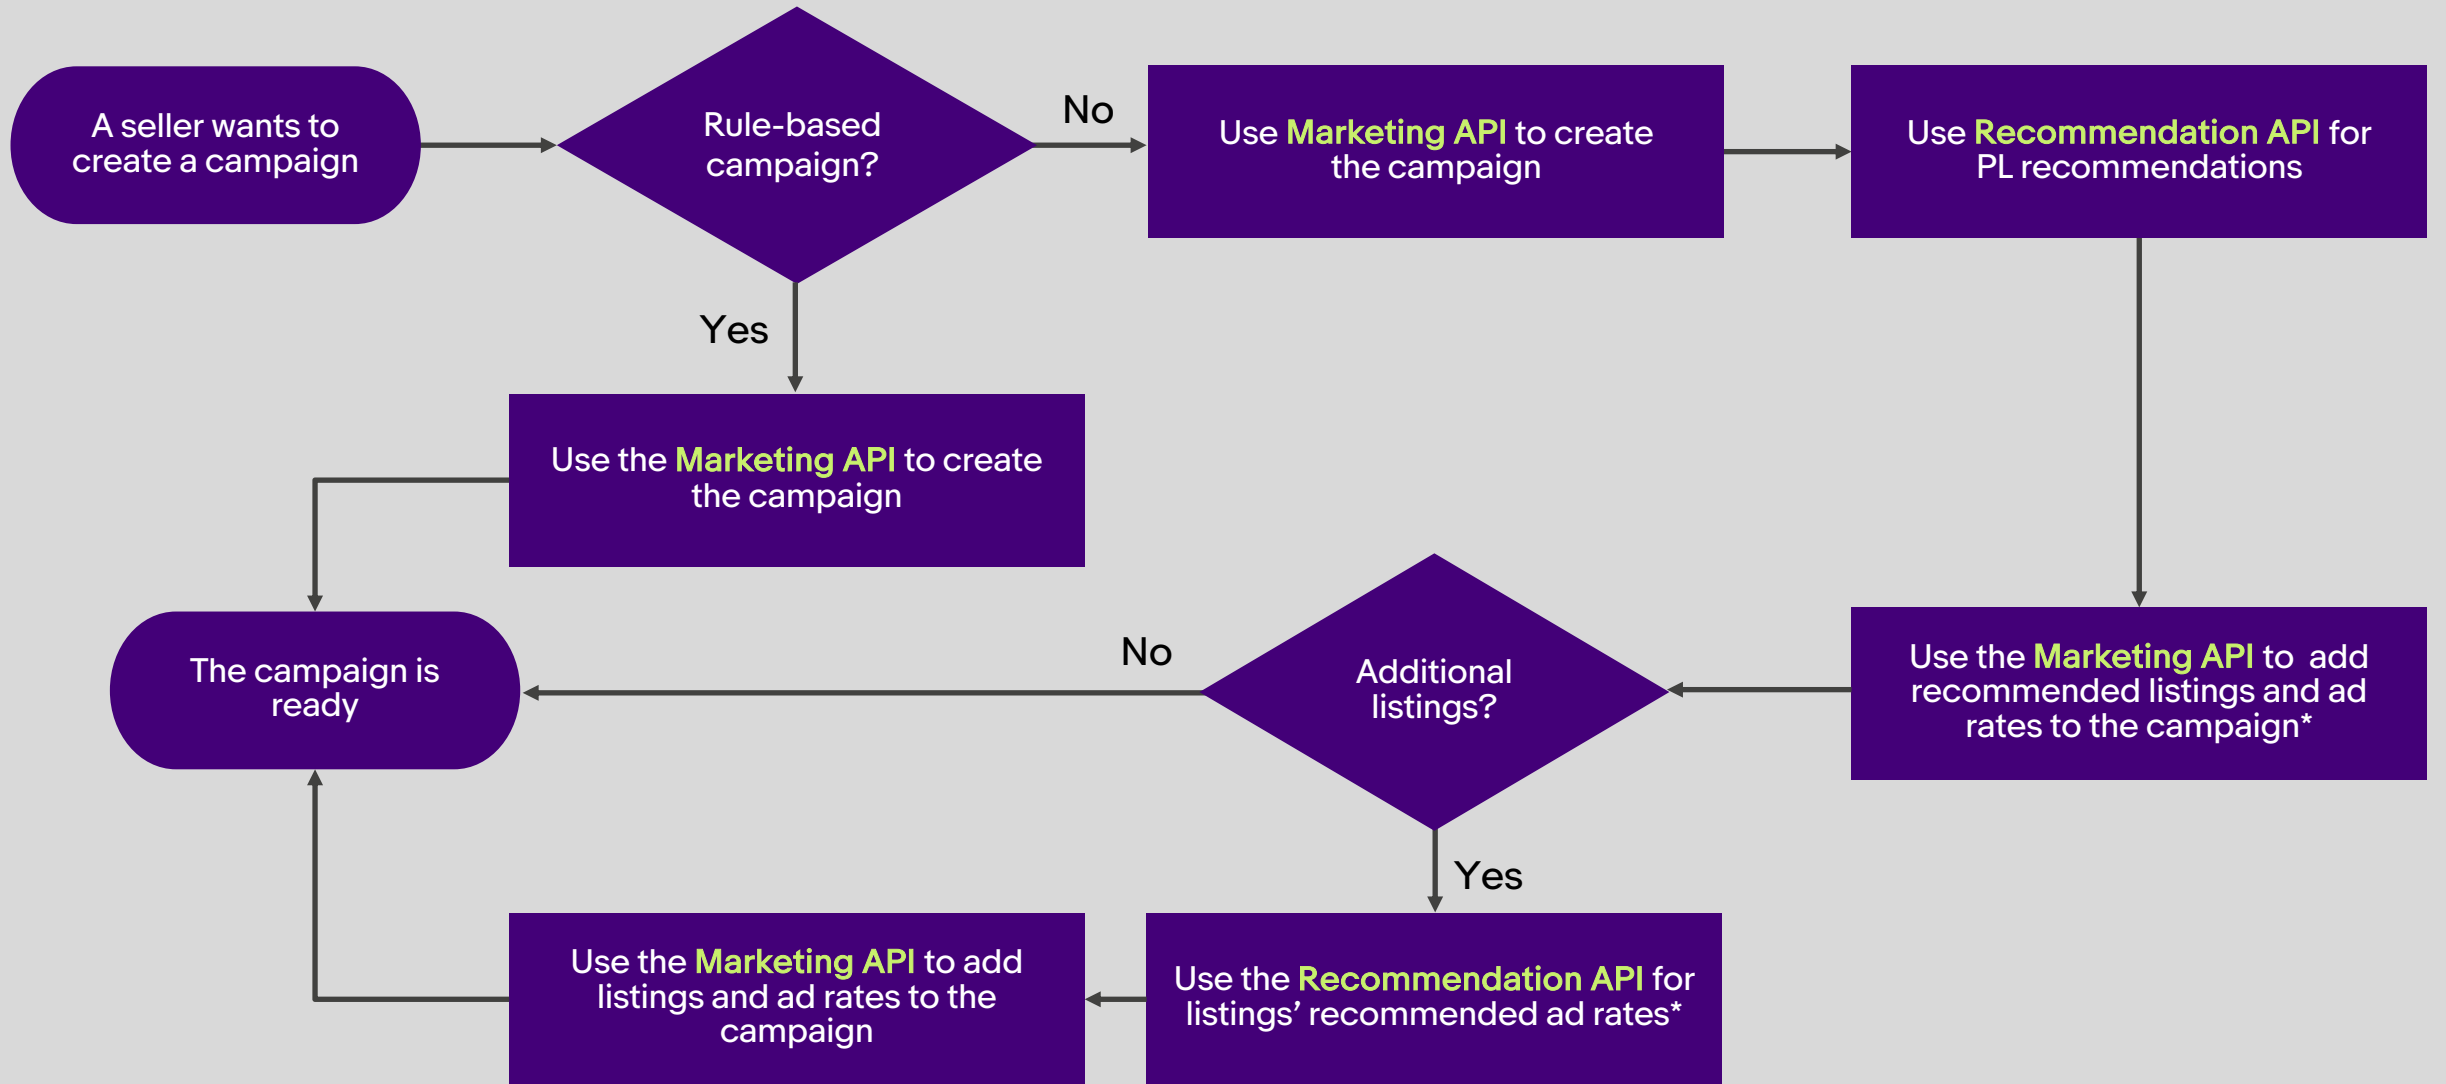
A seller wants to create a campaign

Rule-based campaign?

No

Use Marketing API to create the campaign

Use Recommendation API for PL recommendations

Yes

Use the Marketing API to create the campaign

The campaign is ready

No

Additional listings?

Use the Marketing API to add recommended listings and ad rates to the campaign*

Yes

Use the Marketing API to add listings and ad rates to the campaign

Use the Recommendation API for listings' recommended ad rates*